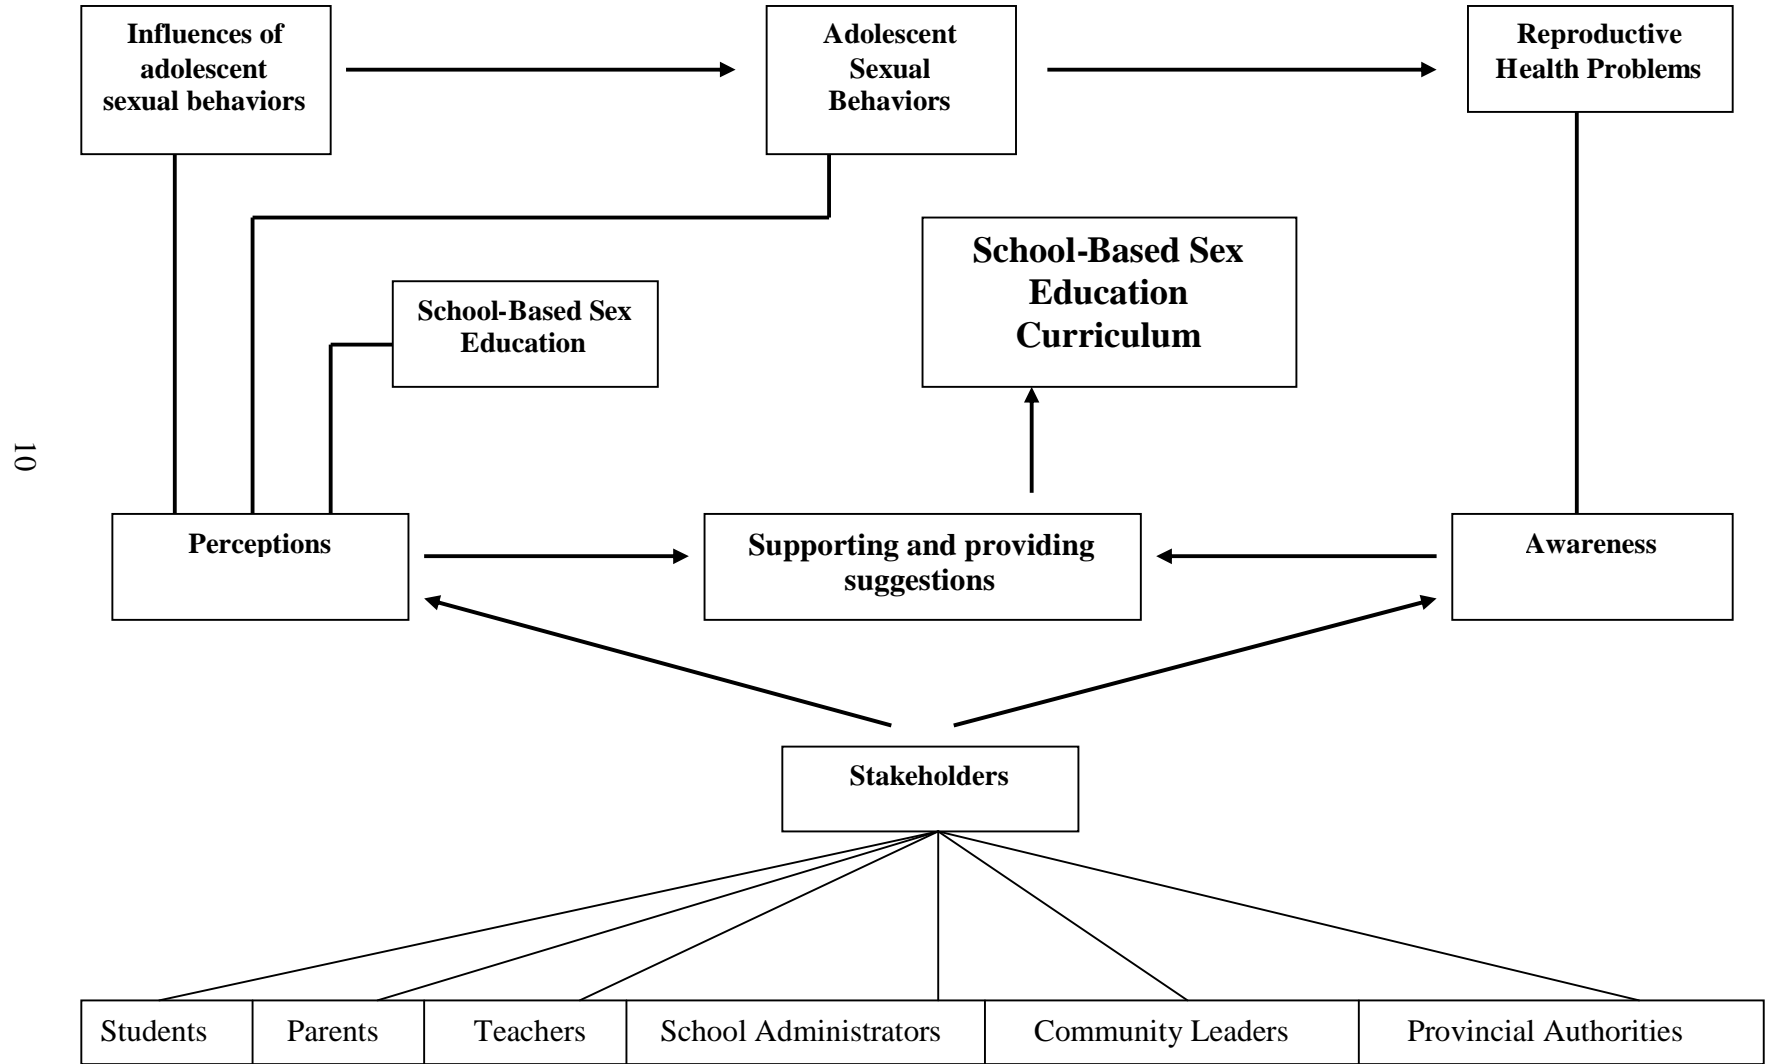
Influences of adolescent sexual behaviors

Adolescent Sexual Behaviors

Reproductive Health Problems

School-Based Sex Education Curriculum

School-Based Sex Education

10

Perceptions

Supporting and providing suggestions

Awareness

Stakeholders

| Students | Parents | Teachers | School Administrators | Community Leaders | Provincial Authorities |
|---|---|---|---|---|---|